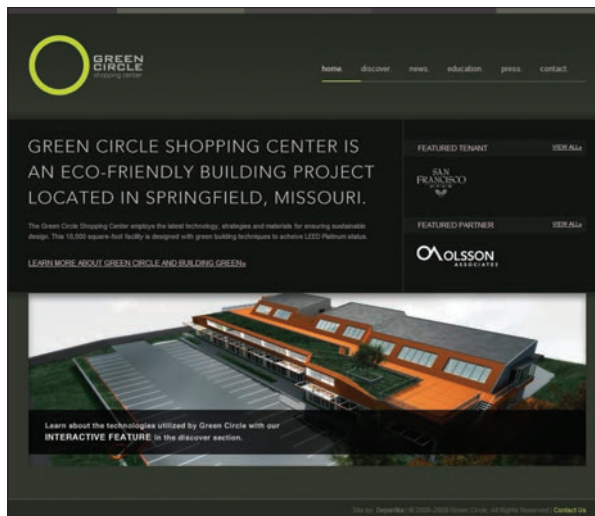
GREEN CIRCLE shopping center

home. discover. news. education. press. contact.

GREEN CIRCLE SHOPPING CENTER IS AN ECO-FRIENDLY BUILDING PROJECT LOCATED IN SPRINGFIELD, MISSOURI.

The Green Circle Shopping Center employs the latest technology, strategies and materials for ensuring sustainable design. This 10,000 square-foot facility is designed with green building techniques to achieve LEED Platinum status.

LEARN MORE ABOUT GREEN CIRCLE AND BUILDING GREEN»

FEATURED TENANT VIEW ALL»

SAN FRANCISCO

FEATURED PARTNER VIEW ALL»

OLSSON ASSOCIATES

Learn about the technologies utilized by Green Circle with our INTERACTIVE FEATURE in the discover section.

Site by: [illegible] | © 2005-2009 Green Circle. All Rights Reserved | Contact Us